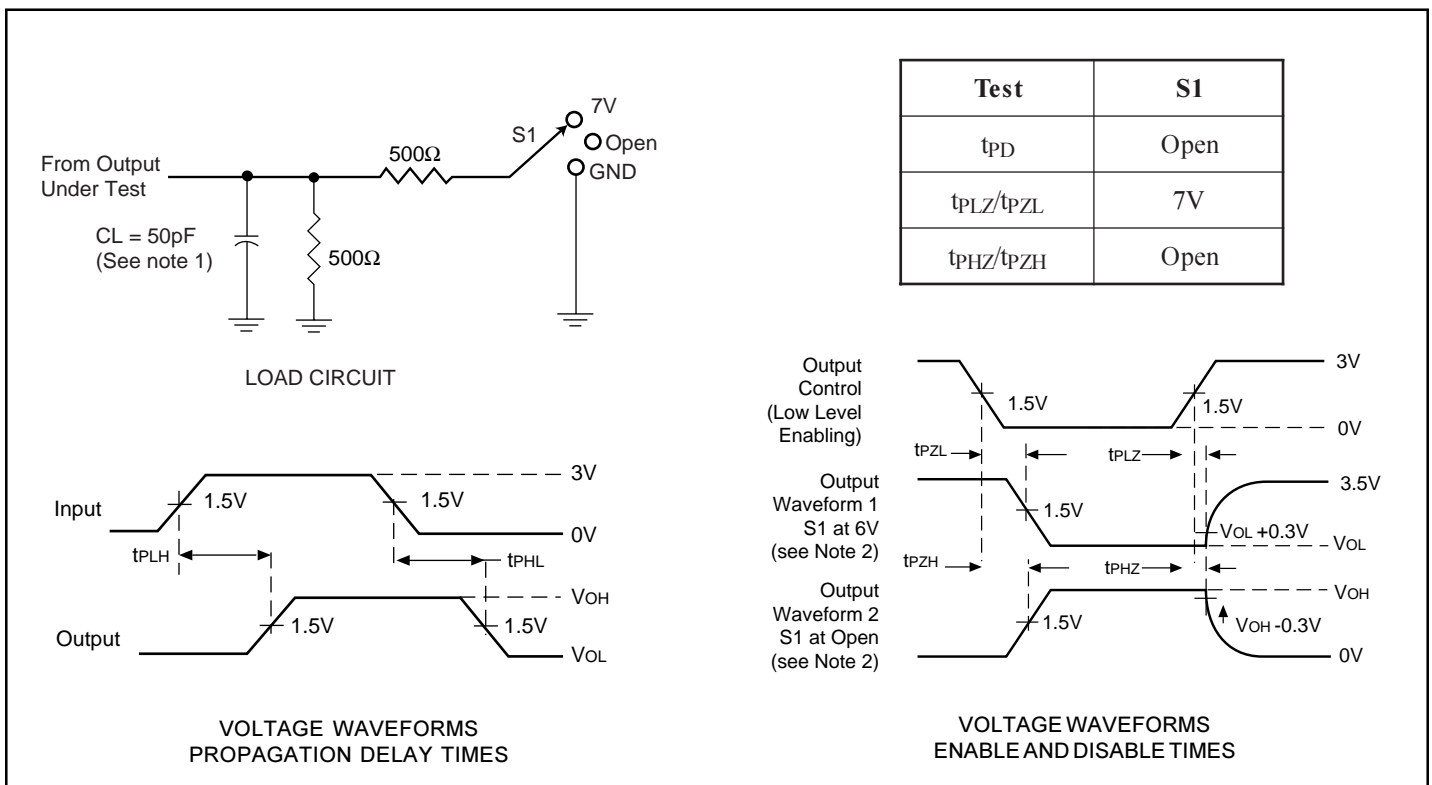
From Output Under Test

CL = 50pF (See note 1)

500Ω

500Ω

S1

7V

Open

GND

LOAD CIRCUIT

| Test | S1 |
|---|---|
| $t_{PD}$ | Open |
| $t_{PLZ}/t_{PZL}$ | 7V |
| $t_{PHZ}/t_{PZH}$ | Open |

Input

1.5V

1.5V

3V

0V

$t_{PLH}$

$t_{PHL}$

Output

1.5V

1.5V

$V_{OH}$

$V_{OL}$

VOLTAGE WAVEFORMS
PROPAGATION DELAY TIMES

Output Control (Low Level Enabling)

1.5V

1.5V

3V

0V

$t_{PZL}$

$t_{PLZ}$

Output Waveform 1 S1 at 6V (see Note 2)

1.5V

3.5V

$V_{OL}$ +0.3V

$V_{OL}$

$t_{PZH}$

$t_{PHZ}$

Output Waveform 2 S1 at Open (see Note 2)

1.5V

$V_{OH}$

$V_{OH}$ -0.3V

0V

VOLTAGE WAVEFORMS
ENABLE AND DISABLE TIMES